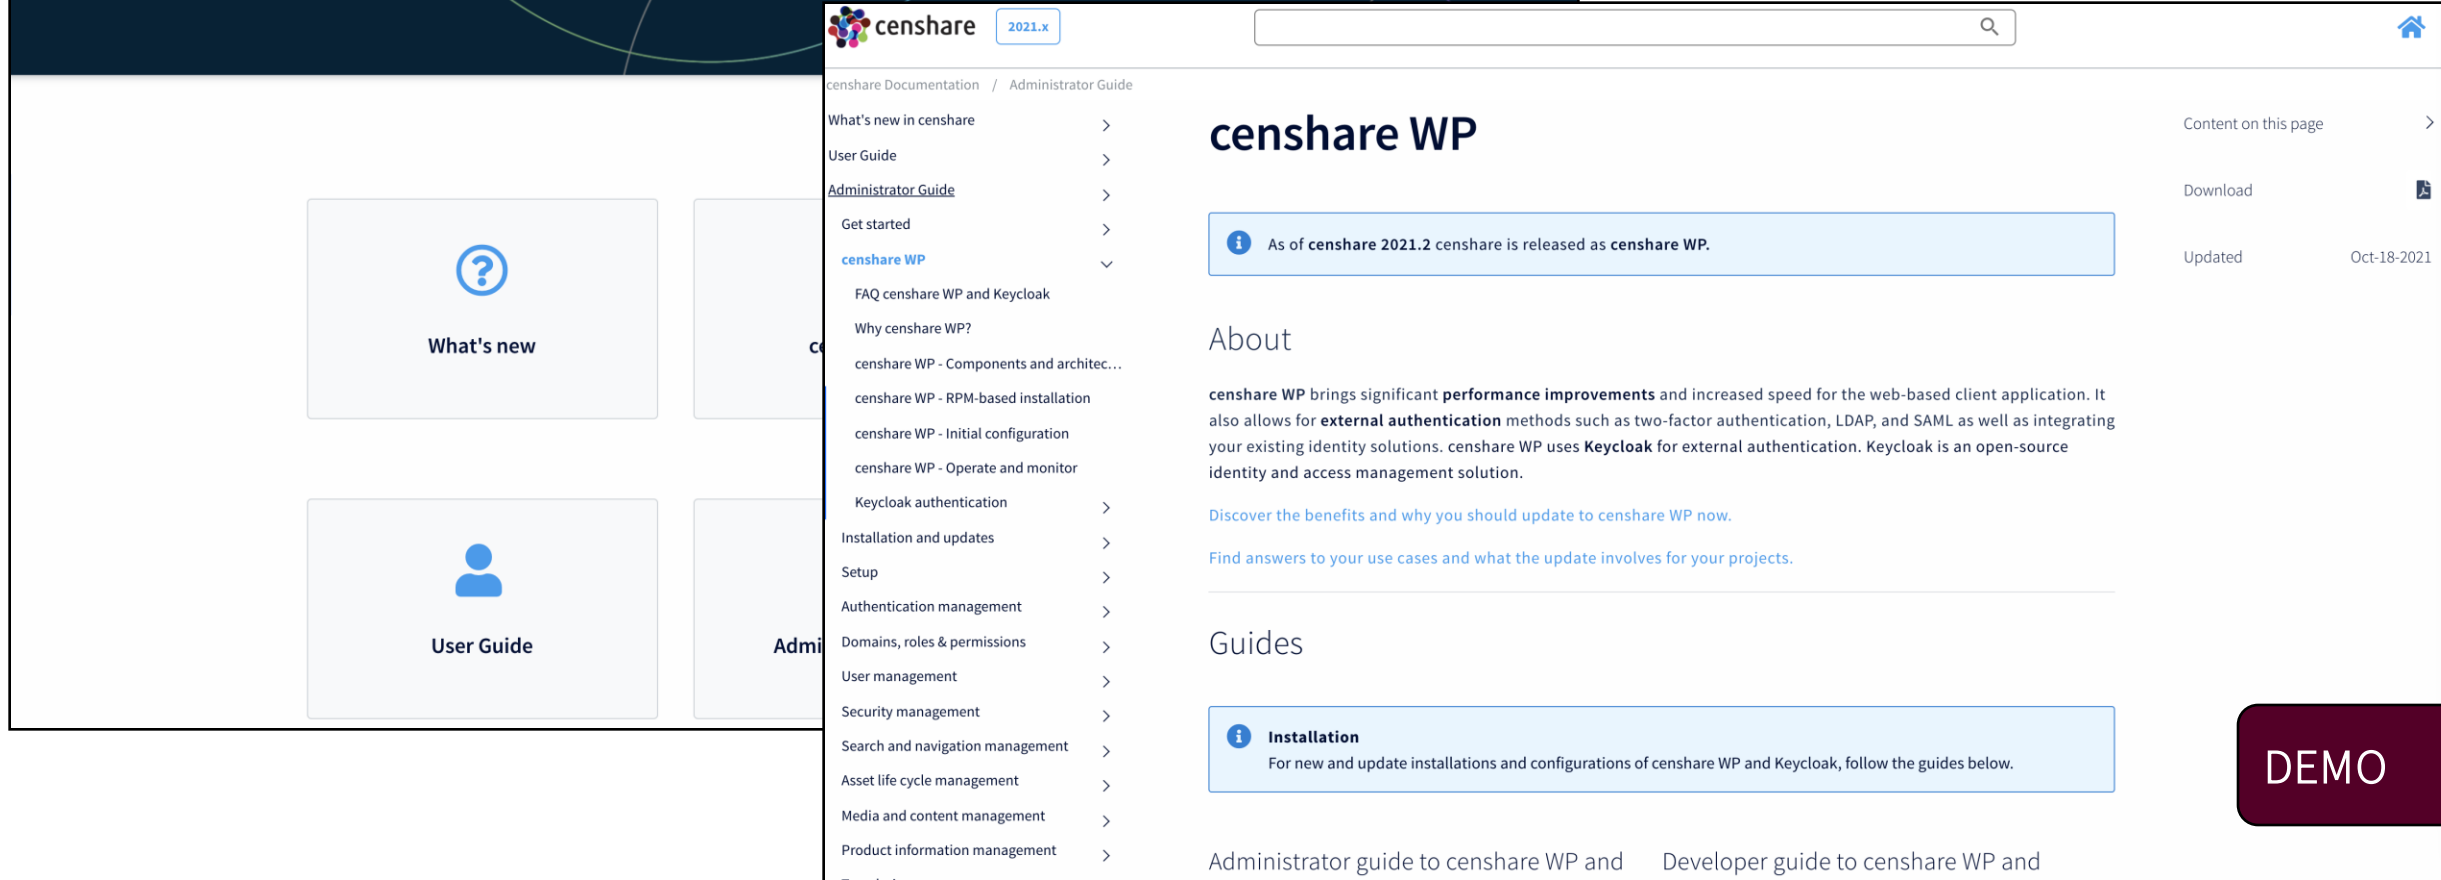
What's new

c

User Guide

Admi

censhare 2021.x

censhare Documentation / Administrator Guide

What's new in censhare
User Guide
Administrator Guide
Get started
censhare WP
FAQ censhare WP and Keycloak
Why censhare WP?
censhare WP - Components and architec…
censhare WP - RPM-based installation
censhare WP - Initial configuration
censhare WP - Operate and monitor
Keycloak authentication
Installation and updates
Setup
Authentication management
Domains, roles & permissions
User management
Security management
Search and navigation management
Asset life cycle management
Media and content management
Product information management

censhare WP

As of censhare 2021.2 censhare is released as censhare WP.

About

censhare WP brings significant performance improvements and increased speed for the web-based client application. It also allows for external authentication methods such as two-factor authentication, LDAP, and SAML as well as integrating your existing identity solutions. censhare WP uses Keycloak for external authentication. Keycloak is an open-source identity and access management solution.

Discover the benefits and why you should update to censhare WP now.

Find answers to your use cases and what the update involves for your projects.

Guides

Installation
For new and update installations and configurations of censhare WP and Keycloak, follow the guides below.

Administrator guide to censhare WP and

Developer guide to censhare WP and

Content on this page

Download

Updated Oct-18-2021

DEMO